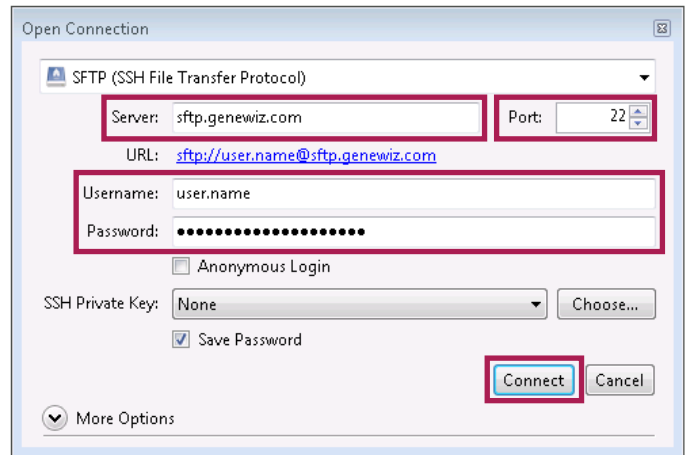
Open Connection

SFTP (SSH File Transfer Protocol)

Server: sftp.genewiz.com

Port: 22

URL: sftp://user.name@sftp.genewiz.com

Username: user.name

Password: ••••••••••••••••••••

Anonymous Login

SSH Private Key: None

Choose...

Save Password

Connect

Cancel

More Options